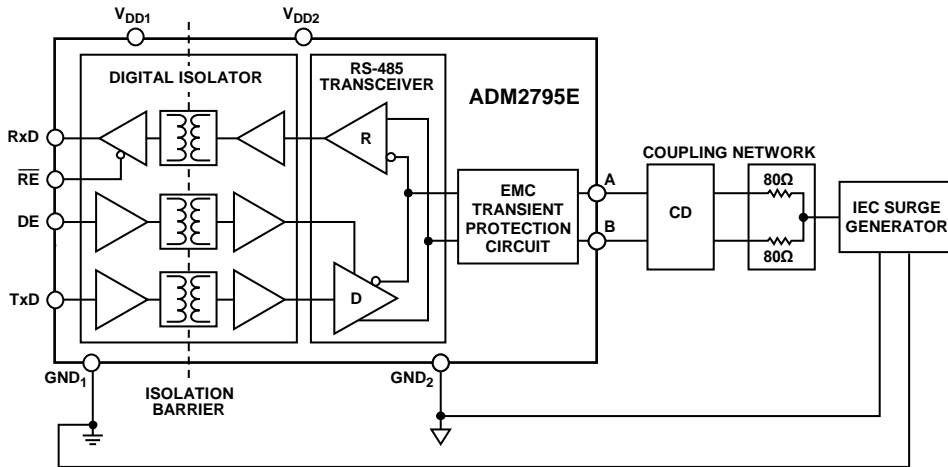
$V_{DD1}$

$V_{DD2}$

DIGITAL ISOLATOR

RS-485 TRANSCEIVER

ADM2795E

RxD

$\overline{RE}$

DE

TxD

R

D

EMC TRANSIENT PROTECTION CIRCUIT

A

B

COUPLING NETWORK

CD

80Ω

80Ω

IEC SURGE GENERATOR

$GND_1$

ISOLATION BARRIER

$GND_2$